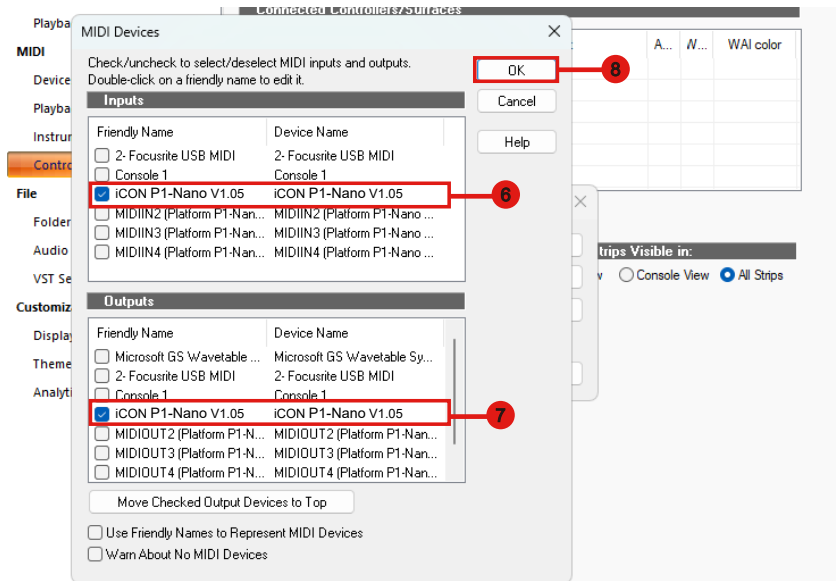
Playba
MIDI
Device
Playba
Instru
Contro
File
Folder
Audio
VST Se
Customiz
Display
Theme
Analyti

Connected Controllers/Surfaces
A... W... WAI color

MIDI Devices
Check/uncheck to select/deselect MIDI inputs and outputs. Double-click on a friendly name to edit it.

OK
Cancel
Help

8

Inputs

| Friendly Name | Device Name |
|---|---|
| 2- Focusrite USB MIDI | 2- Focusrite USB MIDI |
| Console 1 | Console 1 |
| iCON P1-Nano V1.05 | iCON P1-Nano V1.05 |
| MIDIIN2 (Platform P1-Nan... | MIDIIN2 (Platform P1-Nano ... |
| MIDIIN3 (Platform P1-Nan... | MIDIIN3 (Platform P1-Nano ... |
| MIDIIN4 (Platform P1-Nan... | MIDIIN4 (Platform P1-Nano ... |

6

Strips Visible in:
Console View   All Strips

Outputs

| Friendly Name | Device Name |
|---|---|
| Microsoft GS Wavetable ... | Microsoft GS Wavetable Sy... |
| 2- Focusrite USB MIDI | 2- Focusrite USB MIDI |
| Console 1 | Console 1 |
| iCON P1-Nano V1.05 | iCON P1-Nano V1.05 |
| MIDIOUT2 (Platform P1-N... | MIDIOUT2 (Platform P1-Nan... |
| MIDIOUT3 (Platform P1-N... | MIDIOUT3 (Platform P1-Nan... |
| MIDIOUT4 (Platform P1-N... | MIDIOUT4 (Platform P1-Nan... |

7

Move Checked Output Devices to Top

Use Friendly Names to Represent MIDI Devices
Warn About No MIDI Devices